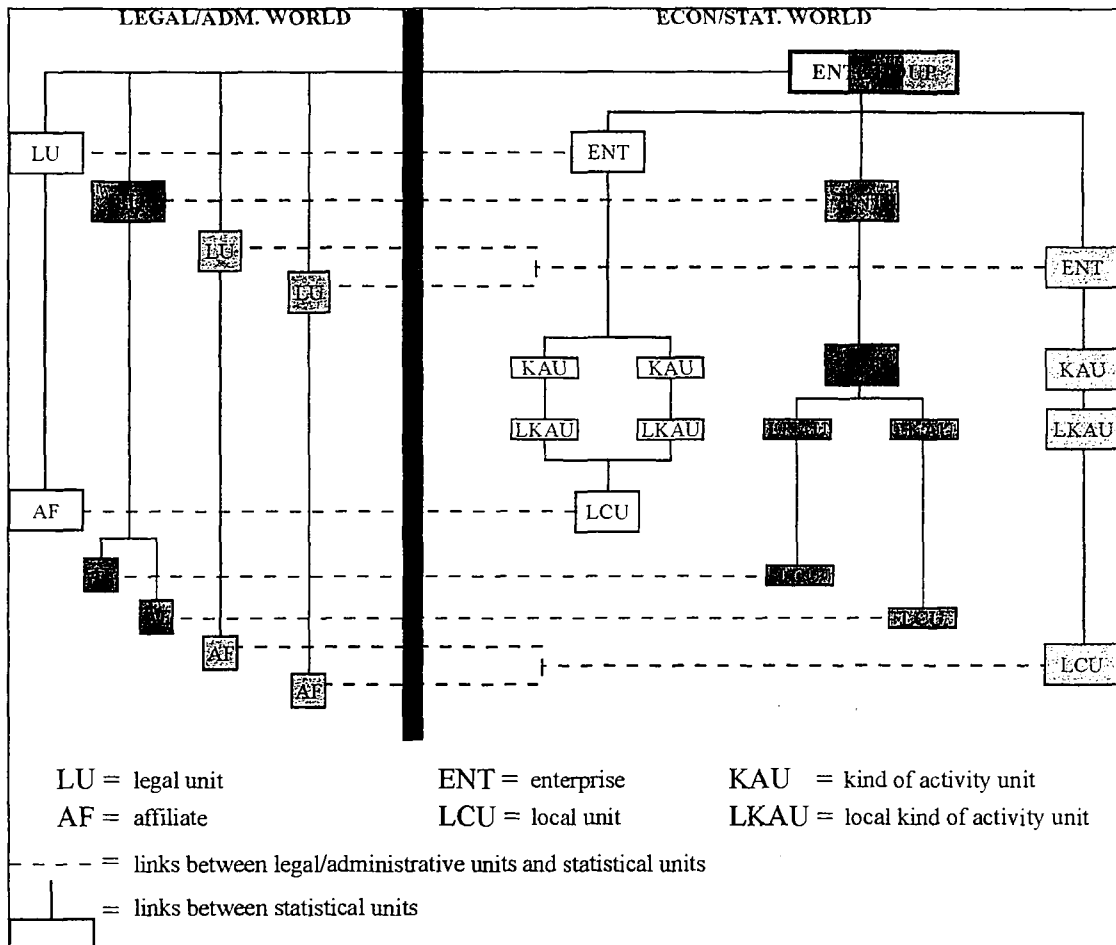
LEGAL/ADM. WORLD

ECON/STAT. WORLD

ENT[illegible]

LU

ENT

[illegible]

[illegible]

LU

LU

ENT

KAU

KAU

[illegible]

KAU

LKAU

LKAU

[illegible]

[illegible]

LKAU

AF

LCU

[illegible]

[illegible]

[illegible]

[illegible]

AF

AF

LCU

LU = legal unit

ENT = enterprise

KAU = kind of activity unit

AF = affiliate

LCU = local unit

LKAU = local kind of activity unit

= links between legal/administrative units and statistical units

= links between statistical units